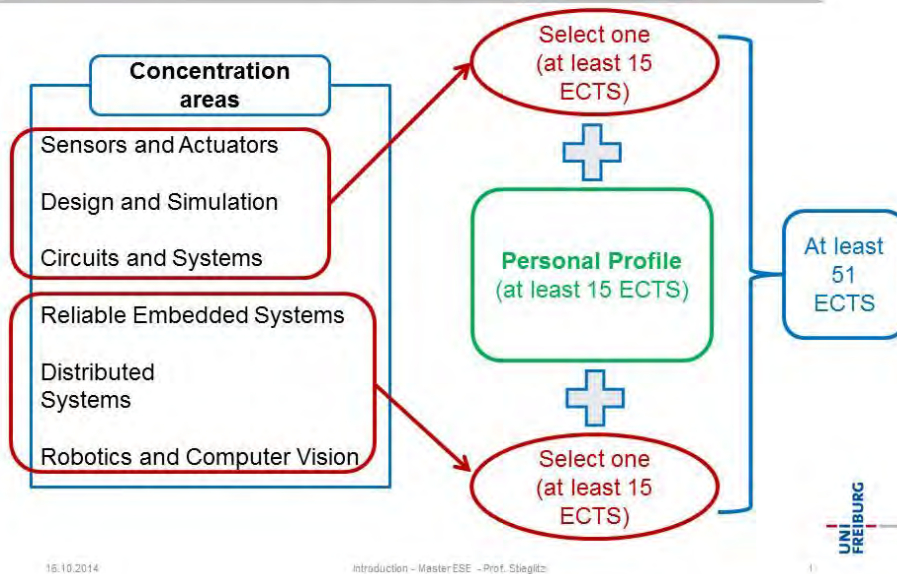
Concentration areas

Sensors and Actuators

Design and Simulation

Circuits and Systems

Reliable Embedded Systems

Distributed Systems

Robotics and Computer Vision

Select one (at least 15 ECTS)

Personal Profile (at least 15 ECTS)

Select one (at least 15 ECTS)

At least 51 ECTS

UNI FREIBURG

16.10.2014

Introduction - Master ESE - Prof. Stieglitz

1